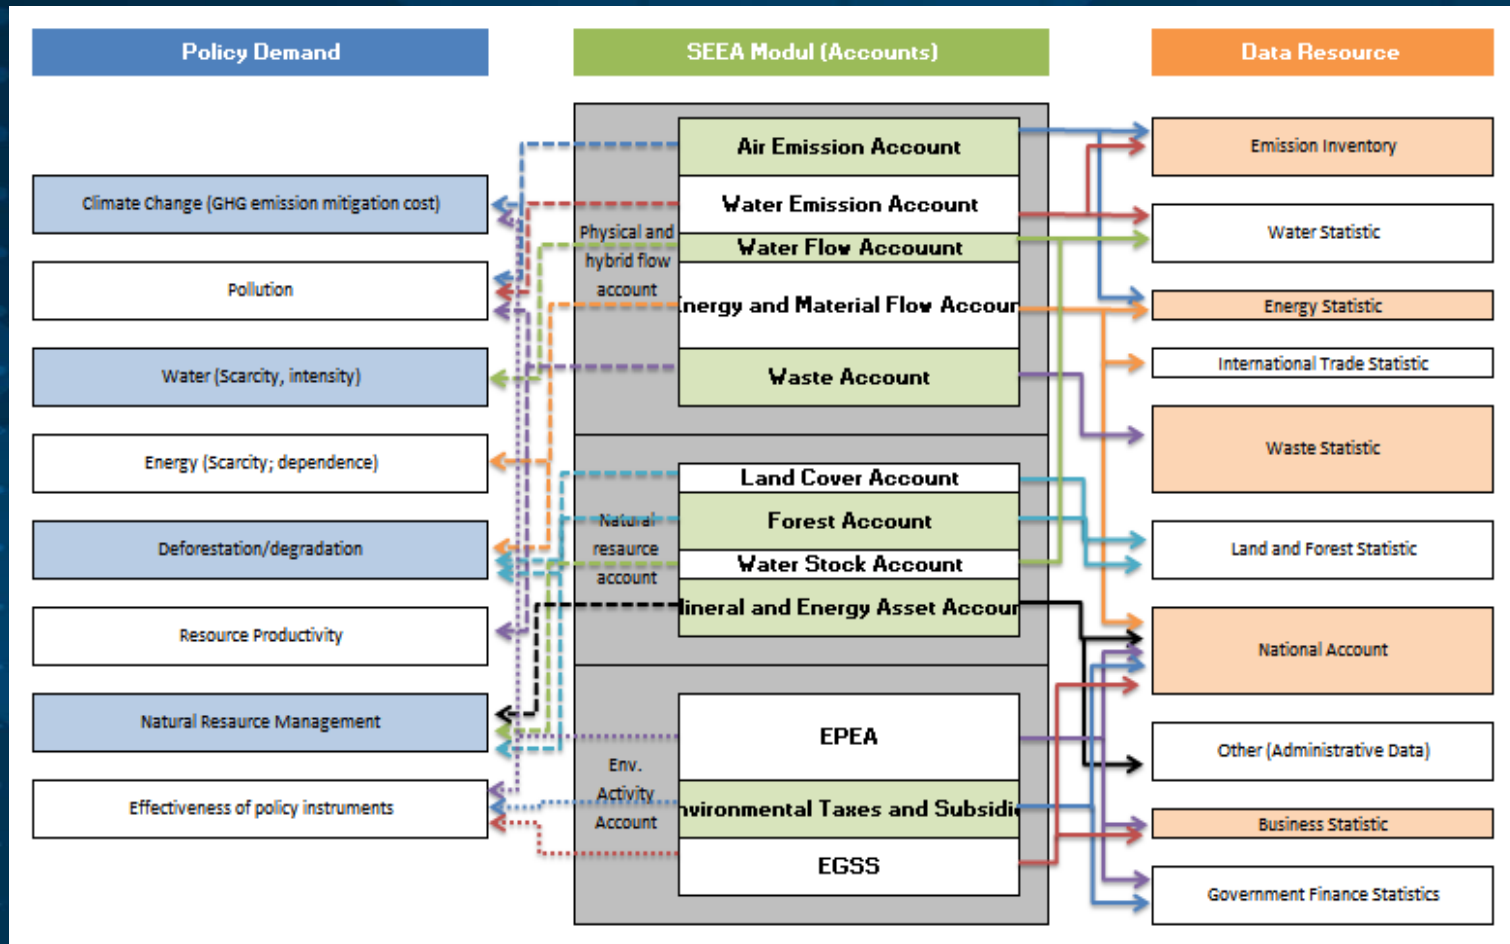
Policy Demand

SEEA Modul (Accounts)

Data Resource

Climate Change (GHG emission mitigation cost)

Pollution

Water (Scarcity, intensity)

Energy (Scarcity; dependence)

Deforestation/degradation

Resource Productivity

Natural Resource Management

Effectiveness of policy instruments

Physical and hybrid flow account

Air Emission Account

Water Emission Account

Water Flow Acoount

nergy and Material Flow Accour

Waste Account

Natural resource account

Land Cover Account

Forest Account

Water Stock Account

lineral and Energy Asset Accour

Env. Activity Account

EPEA

vironmental Taxes and Subsidi

EGSS

Emission Inventory

Water Statistic

Energy Statistic

International Trade Statistic

Waste Statistic

Land and Forest Statistic

National Account

Other (Administrative Data)

Business Statistic

Government Finance Statistics